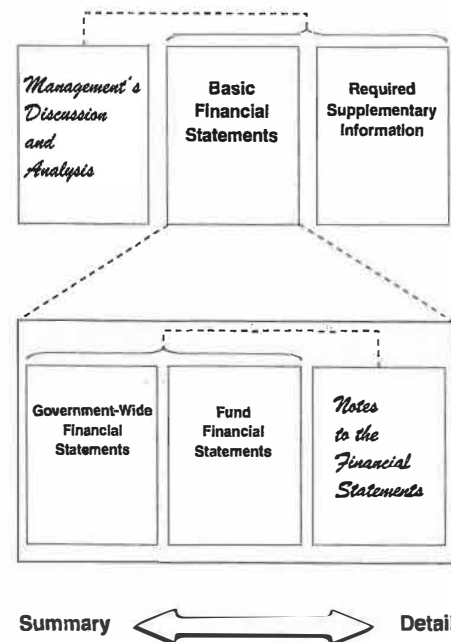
Management's Discussion and Analysis

Basic Financial Statements

Required Supplementary Information

Government-Wide Financial Statements

Fund Financial Statements

Notes to the Financial Statements

Summary

Detai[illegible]